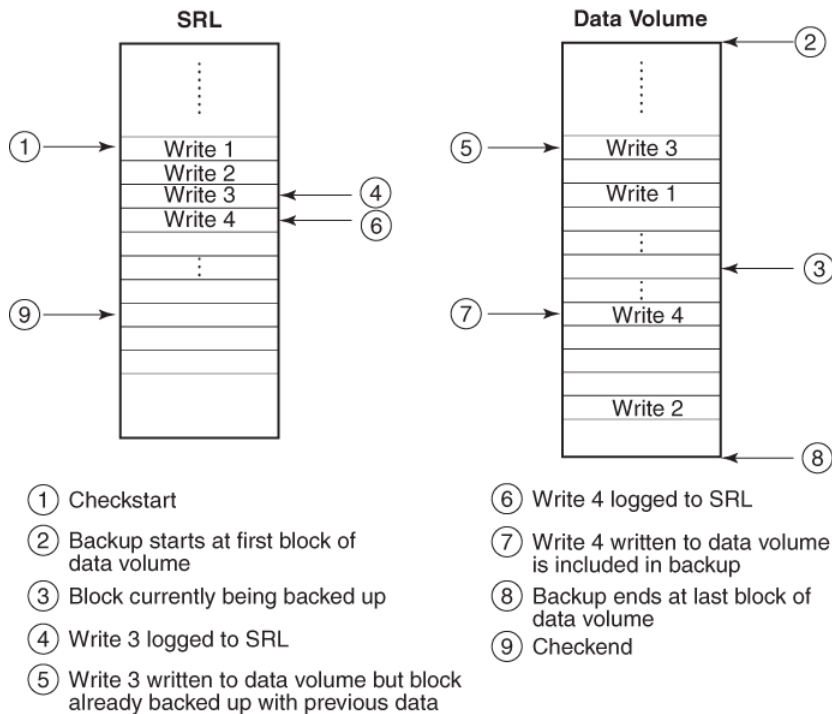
SRL

Data Volume

1

Write 1
Write 2
Write 3
Write 4

4

6

9

2

5

Write 3

Write 1

3

7

Write 4

Write 2

8

1 Checkstart

2 Backup starts at first block of data volume

3 Block currently being backed up

4 Write 3 logged to SRL

5 Write 3 written to data volume but block already backed up with previous data

6 Write 4 logged to SRL

7 Write 4 written to data volume is included in backup

8 Backup ends at last block of data volume

9 Checkend